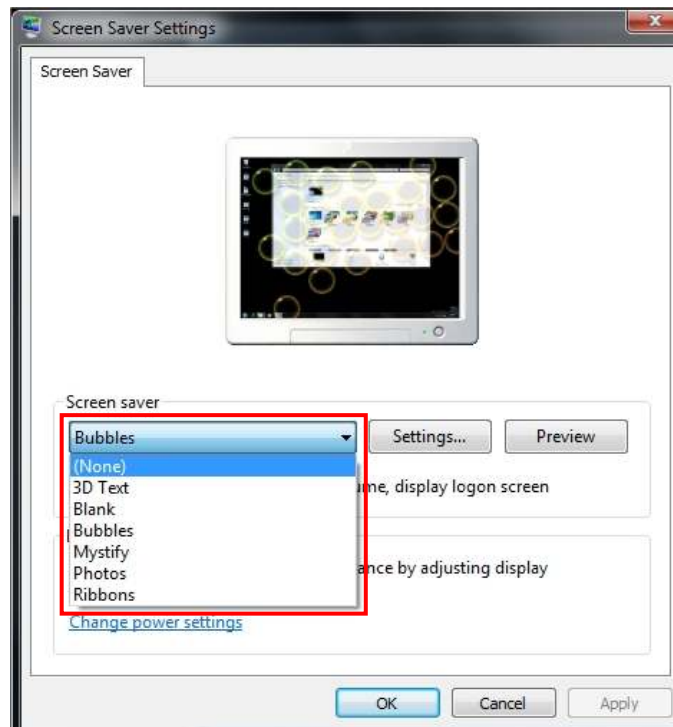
Screen Saver Settings

Screen Saver

Screen saver

Bubbles

Settings...

Preview

(None)
3D Text
Blank
Bubbles
Mystify
Photos
Ribbons

ume, display logon screen

ance by adjusting display

Change power settings

OK

Cancel

Apply